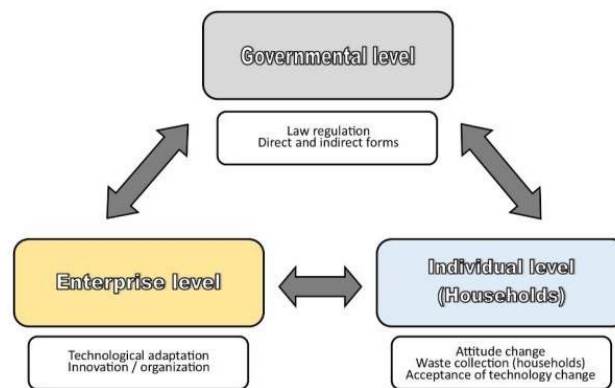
Governmental level

Law regulation
Direct and indirect forms

Enterprise level

Technological adaptation
Innovation / organization

Individual level
(Households)

Attitude change
Waste collection (households)
Acceptance of technology change